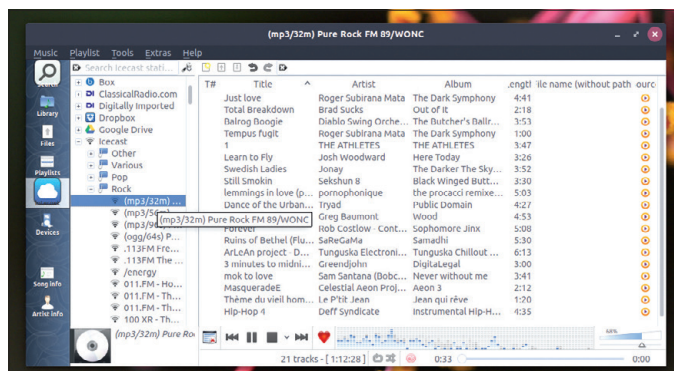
(mp3/32m) Pure Rock FM 89/WONC

Music Playlist Tools Extras Help

Search icecast stati...

Search
Library
Files
Playlists
Devices
Song info
Artist info

Box
ClassicalRadio.com
Digitally Imported
Dropbox
Google Drive
Icecast
Other
Various
Pop
Rock
(mp3/32m) ...
(mp3/5...
(mp3/9...
(ogg/64s) P...
.113FM Fre...
.113FM The ...
/energy
011.FM - Ho...
011.FM - Th...
011.FM - Th...
100 XR - Th...

(mp3/32m) Pure Rock FM 89/WONC

(mp3/32m) Pure Ro

| T# | Title | Artist | Album | Length | File name (without path) | Source |
|---|---|---|---|---|---|---|
| | Just love | Roger Subirana Mata | The Dark Symphony | 4:41 | | |
| | Total Breakdown | Brad Sucks | Out of it | 2:18 | | |
| | Balrog Boogie | Diablo Swing Orche... | The Butcher's Ballr... | 3:53 | | |
| | Tempus fugit | Roger Subirana Mata | The Dark Symphony | 1:00 | | |
| | 1 | THE ATHLETES | THE ATHLETES | 3:47 | | |
| | Learn to Fly | Josh Woodward | Here Today | 3:26 | | |
| | Swedish Ladies | Jonay | The Darker The Sky... | 3:52 | | |
| | Still Smokin | Sekshun 8 | Black Winged Butt... | 3:30 | | |
| | lemmings in love (p... | pornophonique | the procacci remixe... | 5:03 | | |
| | Dance of the Urban... | Tryad | Public Domain | 4:27 | | |
| | | Greg Baumont | Wood | 4:53 | | |
| | Forever | Rob Costlow - Cont... | Sophomore Jinx | 5:08 | | |
| | Ruins of Bethel (Flu... | SeReGaMa | Samadhi | 5:30 | | |
| | ArLeAn project - D... | Tunguska Electroni... | Tunguska Chillout ... | 6:13 | | |
| | 3 minutes to midni... | Greendjohn | DigitaLegal | 3:00 | | |
| | mok to love | Sam Santana (Bobc... | Never without me | 3:41 | | |
| | MasqueradeE | Celestial Aeon Proj... | Aeon 3 | 2:12 | | |
| | Thème du vieil hom... | Le P'tit Jean | Jean qui rêve | 1:20 | | |
| | Hip-Hop 4 | Deff Syndicate | Instrumental Hip-H... | 2:10 | | |

21 tracks - [ 1:12:28 ]

0:33

0:00